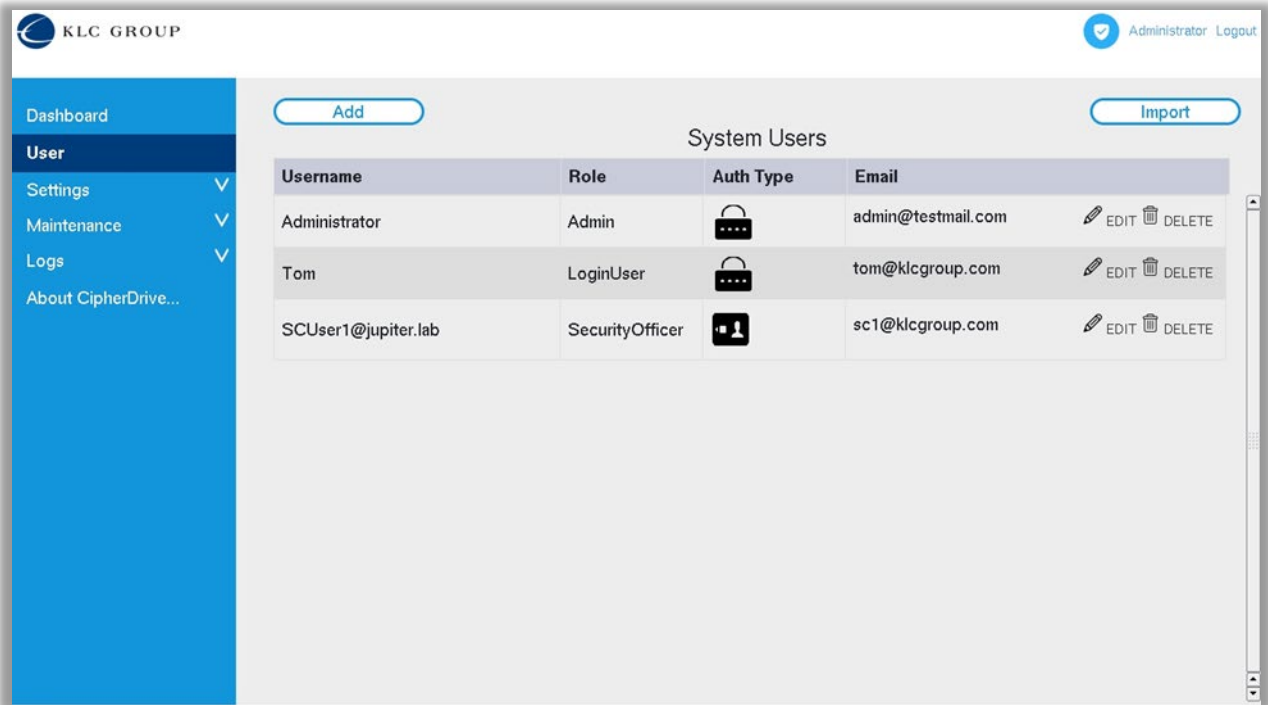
KLC GROUP

Administrator Logout

Dashboard
User
Settings
Maintenance
Logs
About CipherDrive...

Add

Import

System Users

| Username | Role | Auth Type | Email | |
|---|---|---|---|---|
| Administrator | Admin | | admin@testmail.com | EDIT DELETE |
| Tom | LoginUser | | tom@klcgroup.com | EDIT DELETE |
| SCUser1@jupiter.lab | SecurityOfficer | | sc1@klcgroup.com | EDIT DELETE |